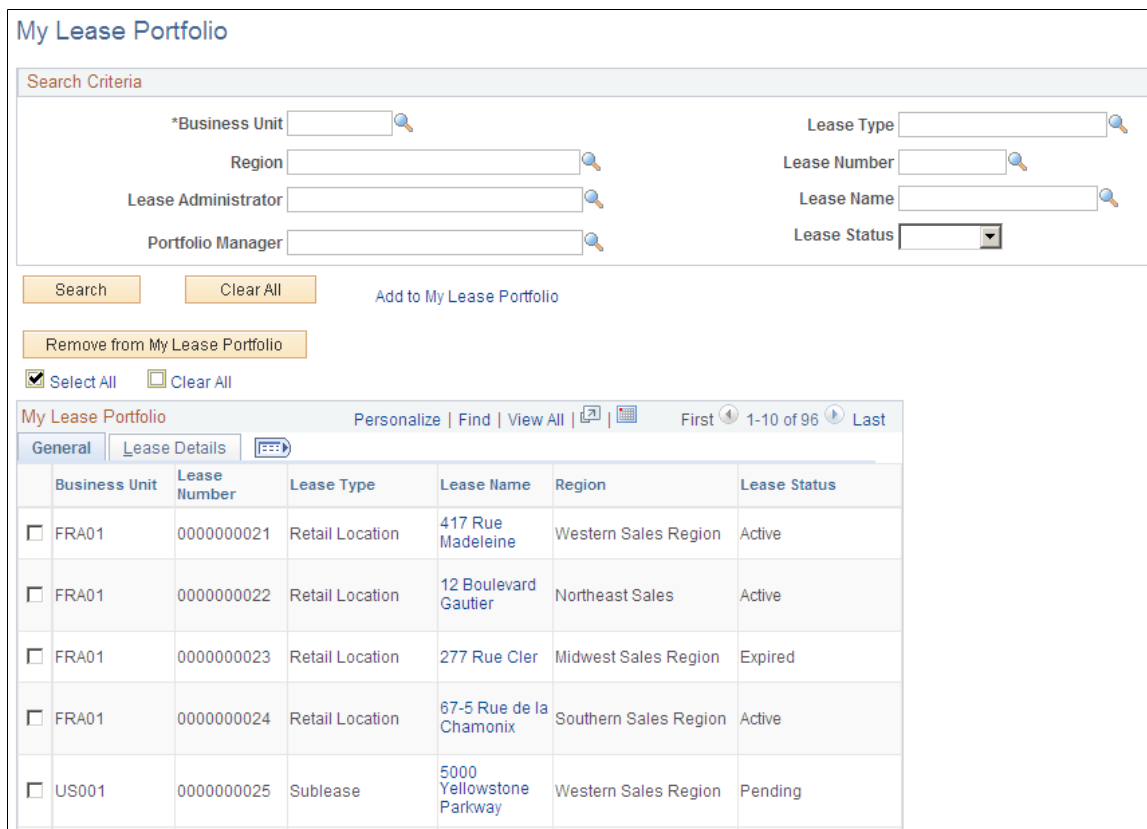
My Lease Portfolio

Search Criteria

*Business Unit

Region

Lease Administrator

Portfolio Manager

Lease Type

Lease Number

Lease Name

Lease Status

Search

Clear All

Add to My Lease Portfolio

Remove from My Lease Portfolio

Select All

Clear All

My Lease Portfolio

Personalize | Find | View All |

First 1-10 of 96 Last

General | Lease Details

| | Business Unit | Lease Number | Lease Type | Lease Name | Region | Lease Status |
|---|---|---|---|---|---|---|
| | FRA01 | 0000000021 | Retail Location | 417 Rue Madeleine | Western Sales Region | Active |
| | FRA01 | 0000000022 | Retail Location | 12 Boulevard Gautier | Northeast Sales | Active |
| | FRA01 | 0000000023 | Retail Location | 277 Rue Cler | Midwest Sales Region | Expired |
| | FRA01 | 0000000024 | Retail Location | 67-5 Rue de la Chamonix | Southern Sales Region | Active |
| | US001 | 0000000025 | Sublease | 5000 Yellowstone Parkway | Western Sales Region | Pending |